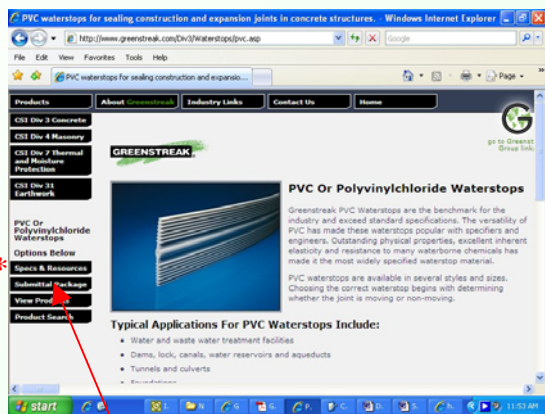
PVC waterstops for sealing construction and expansion joints in concrete structures. - Windows Internet Explorer

http://www.greenstreak.com/Div3/Waterstops/pvc.asp

Google

File Edit View Favorites Tools Help

PVC waterstops for sealing construction and expansio...

Page

Products

About Greenstreak

Industry Links

Contact Us

Home

CSI Div 3 Concrete

CSI Div 4 Masonry

CSI Div 7 Thermal and Moisture Protection

CSI Div 31 Earthwork

GREENSTREAK

go to Greenst Group link

PVC Or Polyvinylchloride Waterstops

Options Below

Specs & Resources

Submittal Package

View Prod

Product Search

PVC Or Polyvinylchloride Waterstops

Greenstreak PVC Waterstops are the benchmark for the industry and exceed standard specifications. The versatility of PVC has made these waterstops popular with specifiers and engineers. Outstanding physical properties, excellent inherent elasticity and resistance to many waterborne chemicals has made it the most widely specified waterstop material.

PVC waterstops are available in several styles and sizes. Choosing the correct waterstop begins with determining whether the joint is moving or non-moving.

Typical Applications For PVC Waterstops Include:

Water and waste water treatment facilities

Dams, lock, canals, water reservoirs and aqueducts

Tunnels and culverts

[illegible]

start

11:53 AM